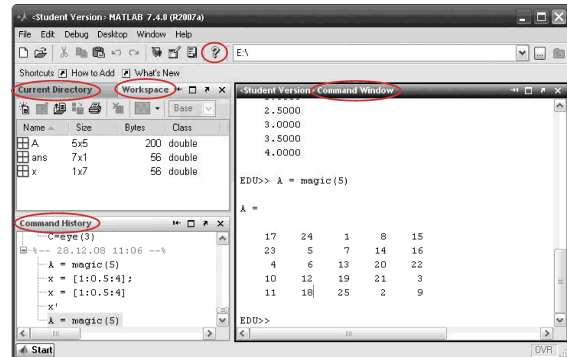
<Student Version> MATLAB 7.4.0 (R2007a)

File Edit Debug Desktop Window Help

E:\

Shortcuts How to Add What's New

Current Directory Workspace

Base

| Name | Size | Bytes | Class |
|---|---|---|---|
| A | 5x5 | 200 | double |
| ans | 7x1 | 56 | double |
| x | 1x7 | 56 | double |

Command History

C=eye(3)
%-- 28.12.08 11:06 --%
A = magic(5)
x = [1:0.5:4];
x = [1:0.5:4]
x'
A = magic(5)

<Student Version> Command Window

2.5000
3.0000
3.5000
4.0000

EDU>> A = magic(5)

A =

| 17 | 24 | 1 | 8 | 15 |
|---|---|---|---|---|
| 23 | 5 | 7 | 14 | 16 |
| 4 | 6 | 13 | 20 | 22 |
| 10 | 12 | 19 | 21 | 3 |
| 11 | 18 | 25 | 2 | 9 |

EDU>>

Start

OVR